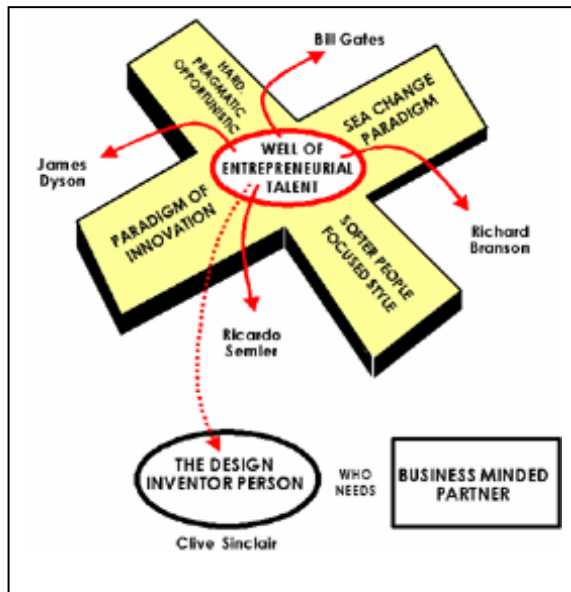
Bill Gates

HARD, PRAGMATIC OPPORTUNISTIC

SEA CHANGE PARADIGM

James Dyson

WELL OF ENTREPRENEURIAL TALENT

PARADIGM OF INNOVATION

SOFTER PEOPLE FOCUSED STYLE

Richard Branson

Ricardo Semler

THE DESIGN INVENTOR PERSON

WHO NEEDS

BUSINESS MINDED PARTNER

Clive Sinclair